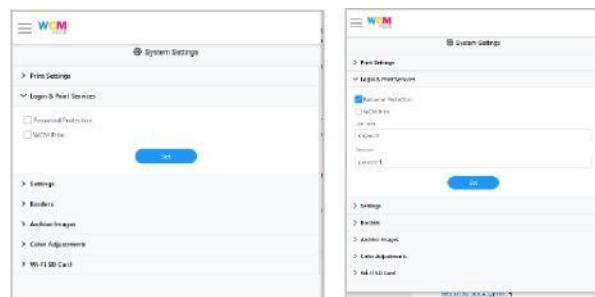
WCM

System Settings

> Print Settings

∨ Login & Print Services

Password Protection

WCM Print

Set

> Settings

> Borders

> Archive Images

> Color Adjustments

> Wi-Fi SD Card

WCM

System Settings

> Print Settings

∨ Login & Print Services

Password Protection

WCM Print

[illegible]

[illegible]

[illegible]

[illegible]

Set

> Settings

> Borders

> Archive Images

> Color Adjustments

> Wi-Fi SD Card

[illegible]